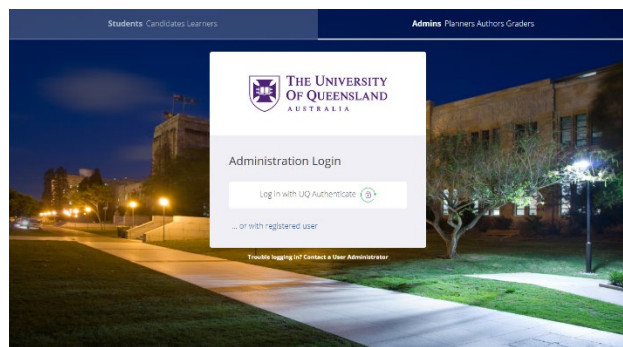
Students Candidates Learners

Admins Planners Authors Graders

THE UNIVERSITY OF QUEENSLAND
AUSTRALIA

Administration Login

Log in with UQ Authenticate

... or with registered user

Trouble logging in? Contact a User Administrator